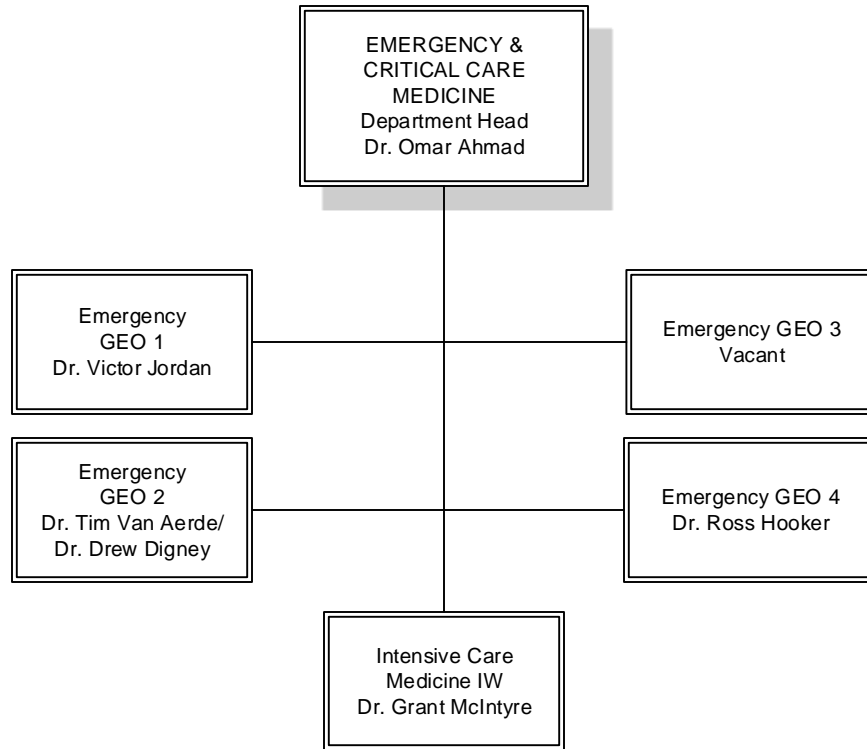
EMERGENCY & CRITICAL CARE MEDICINE
Department Head
Dr. Omar Ahmad

Emergency GEO 1
Dr. Victor Jordan

Emergency GEO 3
Vacant

Emergency GEO 2
Dr. Tim Van Aerde/
Dr. Drew Digney

Emergency GEO 4
Dr. Ross Hooker

Intensive Care Medicine IW
Dr. Grant McIntyre